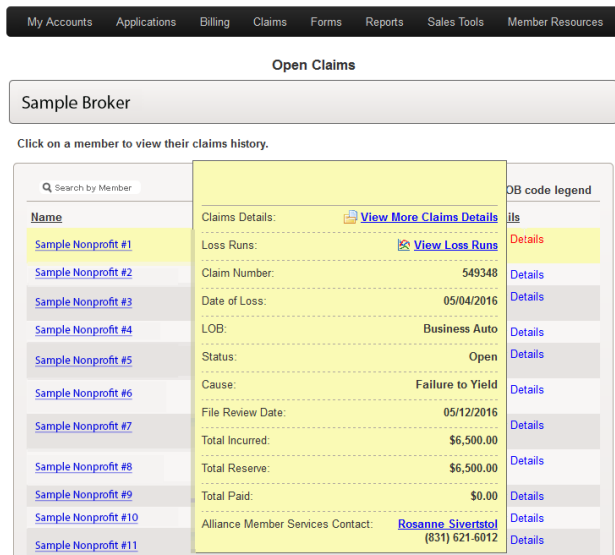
My Accounts Applications Billing Claims Forms Reports Sales Tools Member Resources

Open Claims

Sample Broker

Click on a member to view their claims history.

Search by Member

OB code legend

Name

ils

Sample Nonprofit #1
Sample Nonprofit #2
Sample Nonprofit #3
Sample Nonprofit #4
Sample Nonprofit #5
Sample Nonprofit #6
Sample Nonprofit #7
Sample Nonprofit #8
Sample Nonprofit #9
Sample Nonprofit #10
Sample Nonprofit #11

Details
Details
Details
Details
Details
Details
Details
Details
Details
Details
Details

Claims Details: View More Claims Details
Loss Runs: View Loss Runs
Claim Number: 549348
Date of Loss: 05/04/2016
LOB: Business Auto
Status: Open
Cause: Failure to Yield
File Review Date: 05/12/2016
Total Incurred: $6,500.00
Total Reserve: $6,500.00
Total Paid: $0.00
Alliance Member Services Contact: Rosanne Sivertstol (831) 621-6012